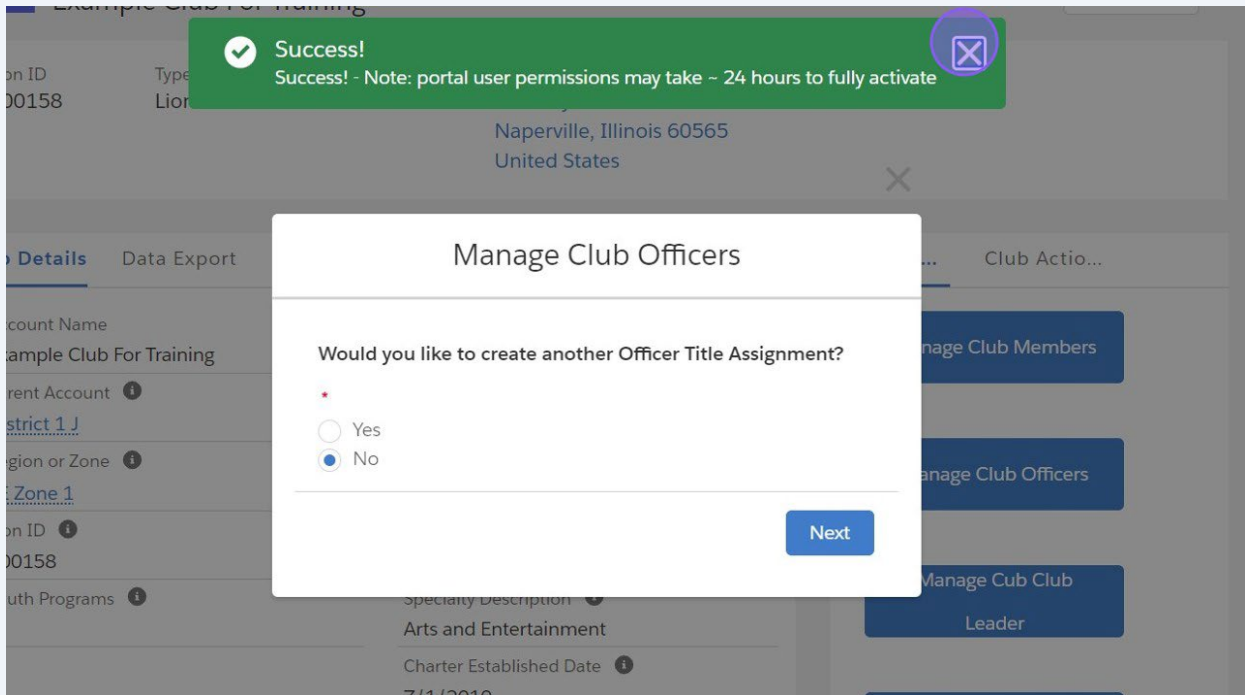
Example Club For Training

Success!
Success! - Note: portal user permissions may take ~ 24 hours to fully activate

on ID
00158

Type
Lior

Naperville, Illinois 60565
United States

Details
Data Export

Club Actio...

ccount Name
xample Club For Training
rent Account
strict 1 J
gion or Zone
Zone 1
on ID
00158
uth Programs

Manage Club Officers

Would you like to create another Officer Title Assignment?

*

Yes
No

Next

nage Club Members

anage Club Officers

Manage Cub Club Leader

Specialty Description
Arts and Entertainment
Charter Established Date
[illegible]